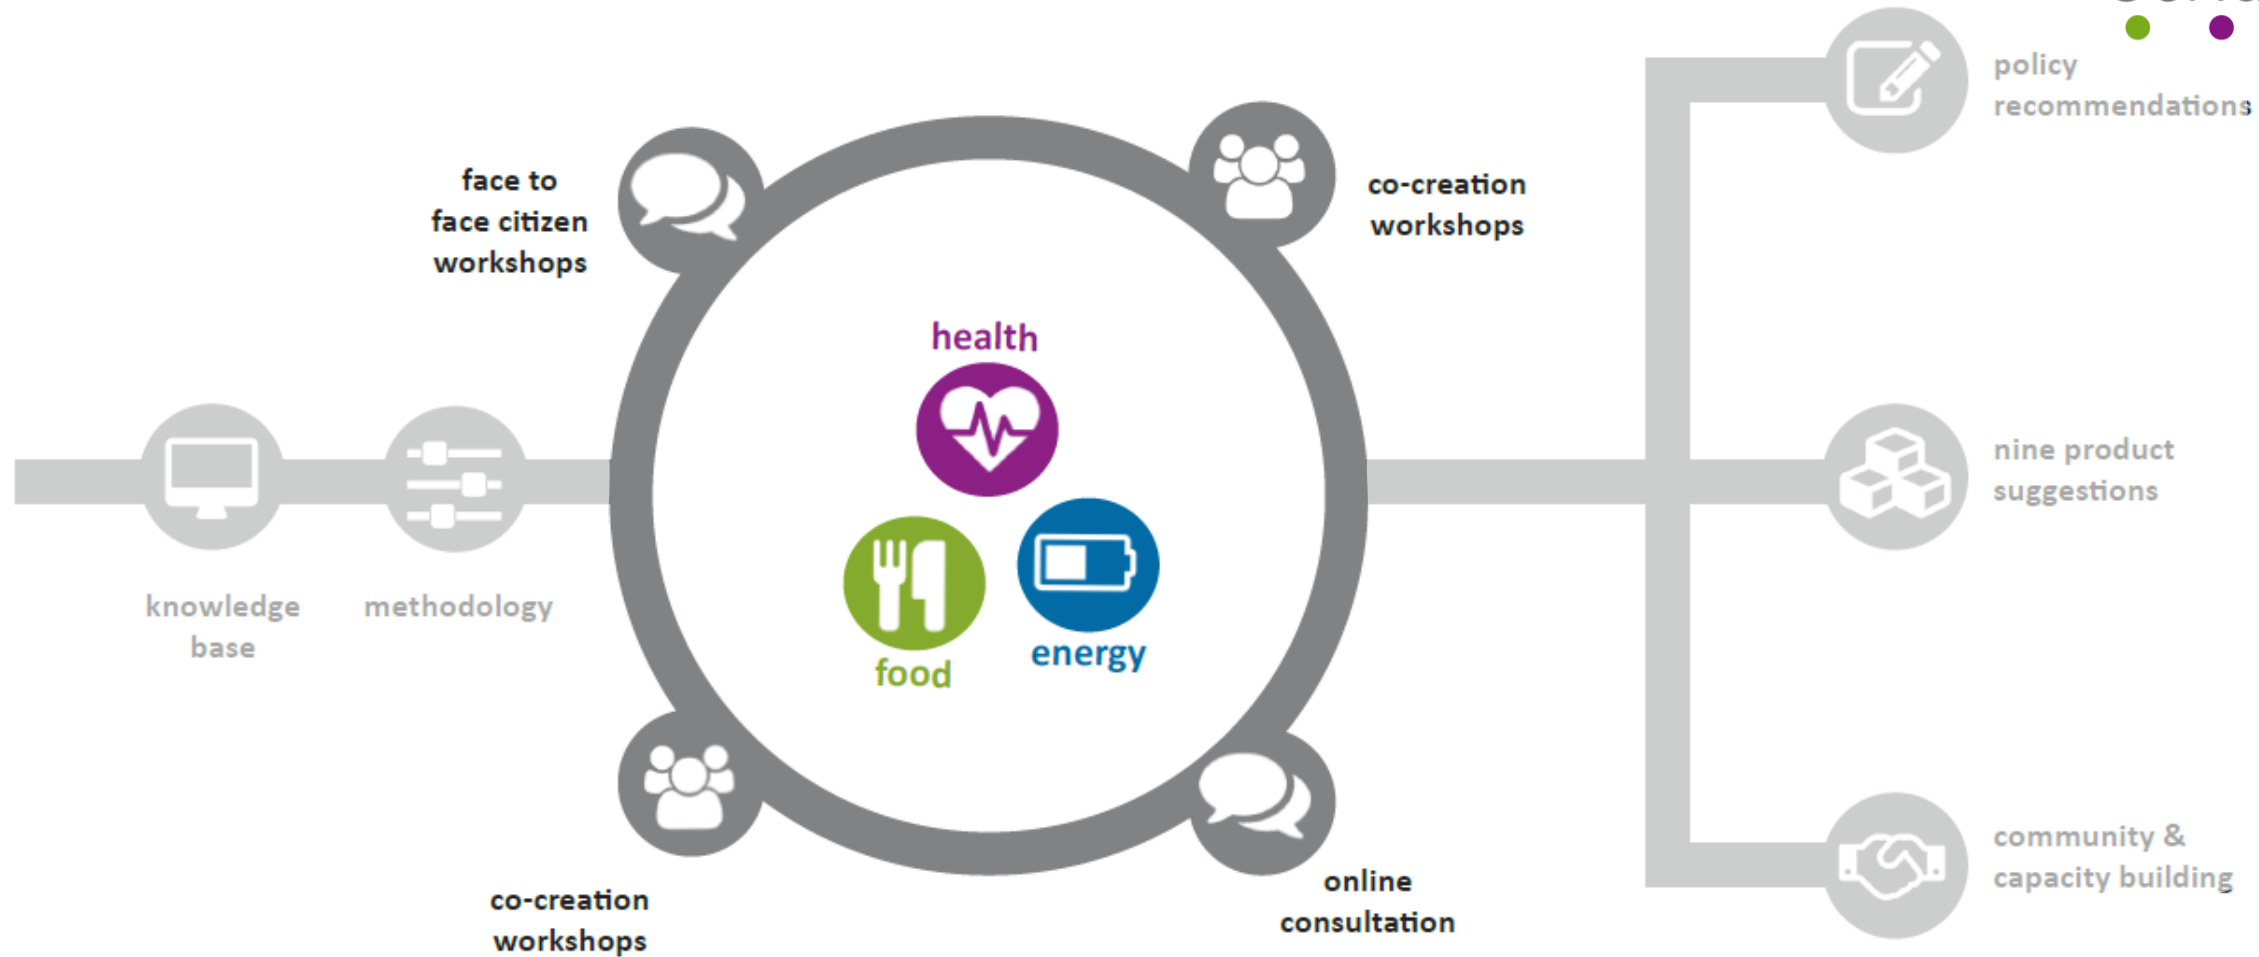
face to face citizen workshops

co-creation workshops

policy recommendations

health

knowledge base

methodology

food

energy

nine product suggestions

community & capacity building

co-creation workshops

online consultation